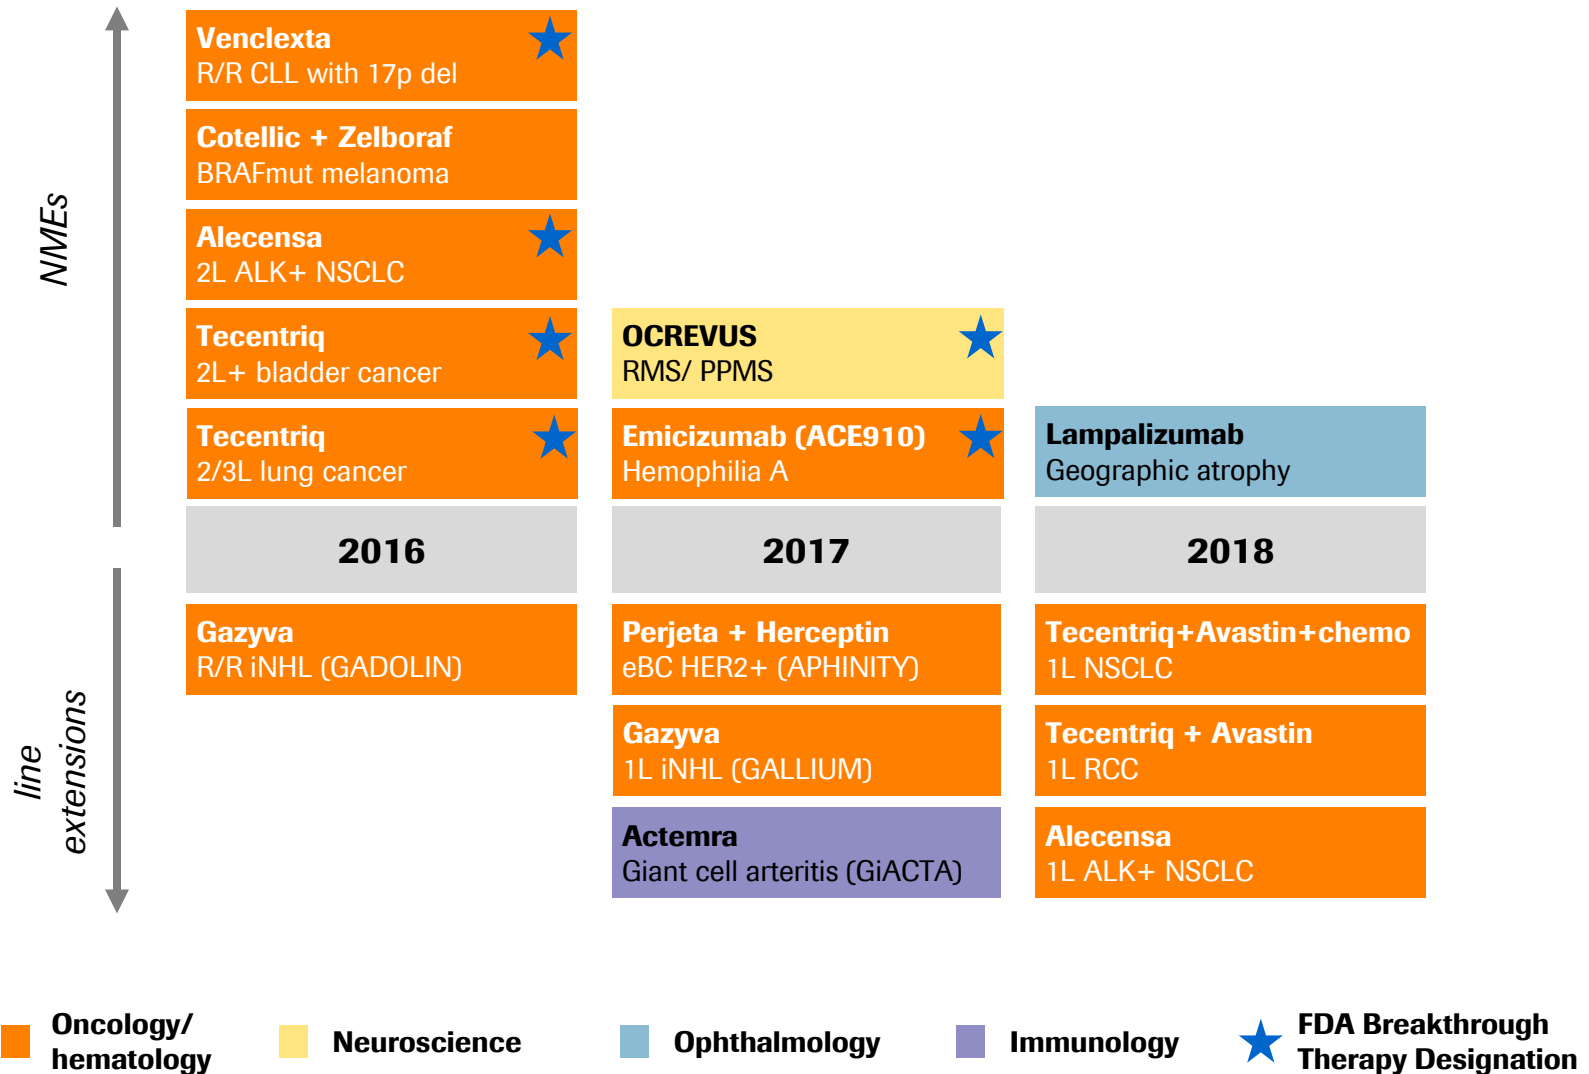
NMEs

Venclexta
R/R CLL with 17p del

Cotellic + Zelboraf
BRAFmut melanoma

Alecensa
2L ALK+ NSCLC

Tecentriq
2L+ bladder cancer

Tecentriq
2/3L lung cancer

OCREVUS
RMS/ PPMS

Emicizumab (ACE910)
Hemophilia A

Lampalizumab
Geographic atrophy

2016

2017

2018

line extensions

Gazyva
R/R iNHL (GADOLIN)

Perjeta + Herceptin
eBC HER2+ (APHINITY)

Gazyva
1L iNHL (GALLIUM)

Actemra
Giant cell arteritis (GiACTA)

Tecentriq+Avastin+chemo
1L NSCLC

Tecentriq + Avastin
1L RCC

Alecensa
1L ALK+ NSCLC

Oncology/ hematology

Neuroscience

Ophthalmology

Immunology

FDA Breakthrough Therapy Designation